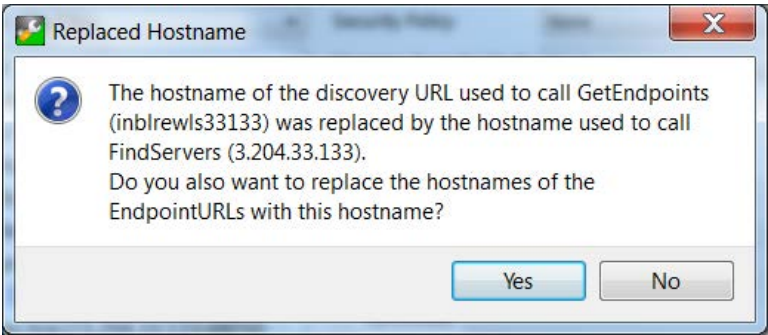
Replaced Hostname

The hostname of the discovery URL used to call GetEndpoints (inblrewls33133) was replaced by the hostname used to call FindServers (3.204.33.133).
Do you also want to replace the hostnames of the EndpointURLs with this hostname?

Yes No